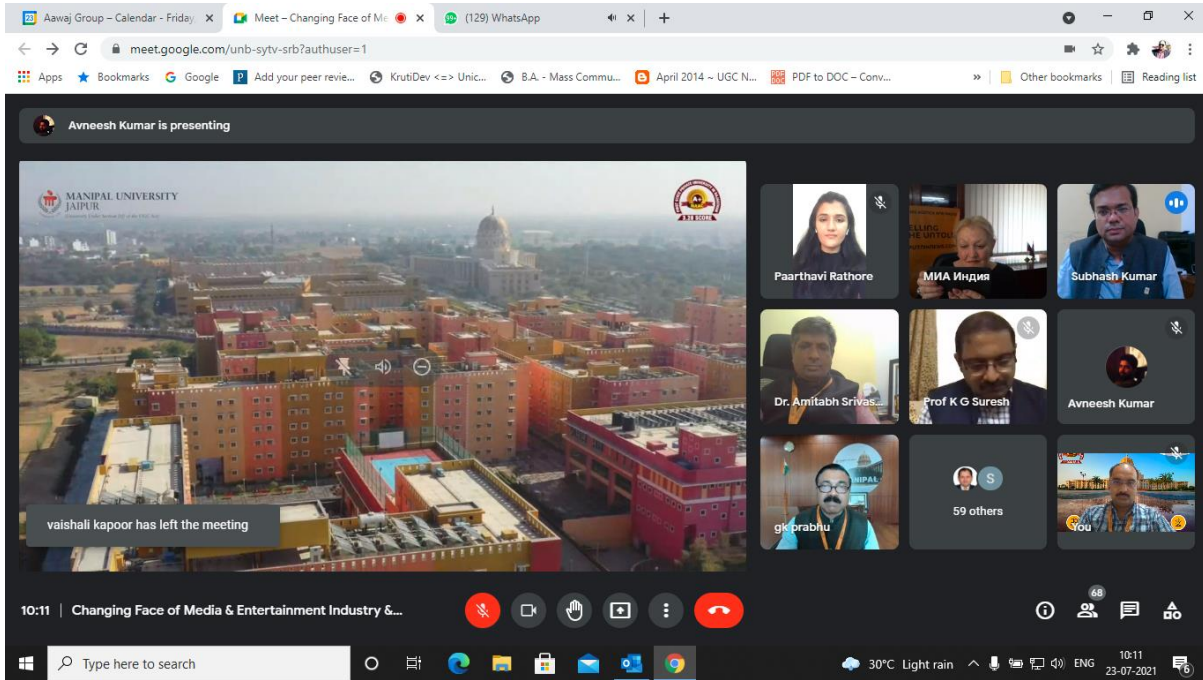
Aawaj Group – Calendar - Friday
Meet – Changing Face of Me
(129) WhatsApp
meet.google.com/unb-sytv-srb?authuser=1
Apps
Bookmarks
Google
Add your peer revie...
KrutiDev <=> Unic...
B.A. - Mass Commu...
April 2014 ~ UGC N...
PDF to DOC – Conv...
Other bookmarks
Reading list

Avneesh Kumar is presenting

MANIPAL UNIVERSITY JAIPUR

vaishali kapoor has left the meeting

Paarthavi Rathore
МИА Индия
Subhash Kumar
Dr. Amitabh Srivas...
Prof K G Suresh
Avneesh Kumar
gk prabhu
59 others
You

10:11 | Changing Face of Media & Entertainment Industry &...
68

Type here to search
30°C Light rain
ENG
10:11
23-07-2021